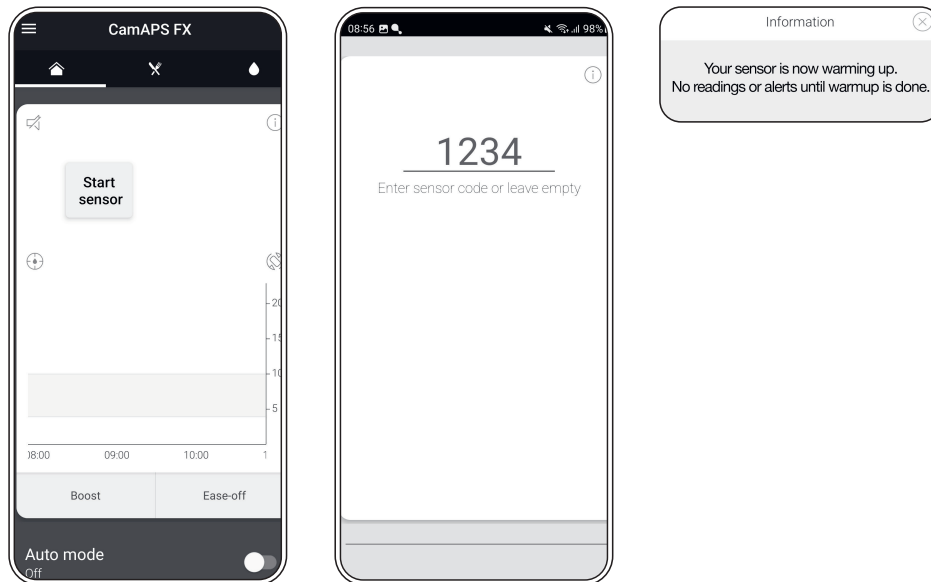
CamAPS FX

Start sensor

20
15
10
5

08:00 09:00 10:00 1

Boost
Ease-off

Auto mode
Off

08:56 98%

1234
Enter sensor code or leave empty

Information

Your sensor is now warming up.
No readings or alerts until warmup is done.